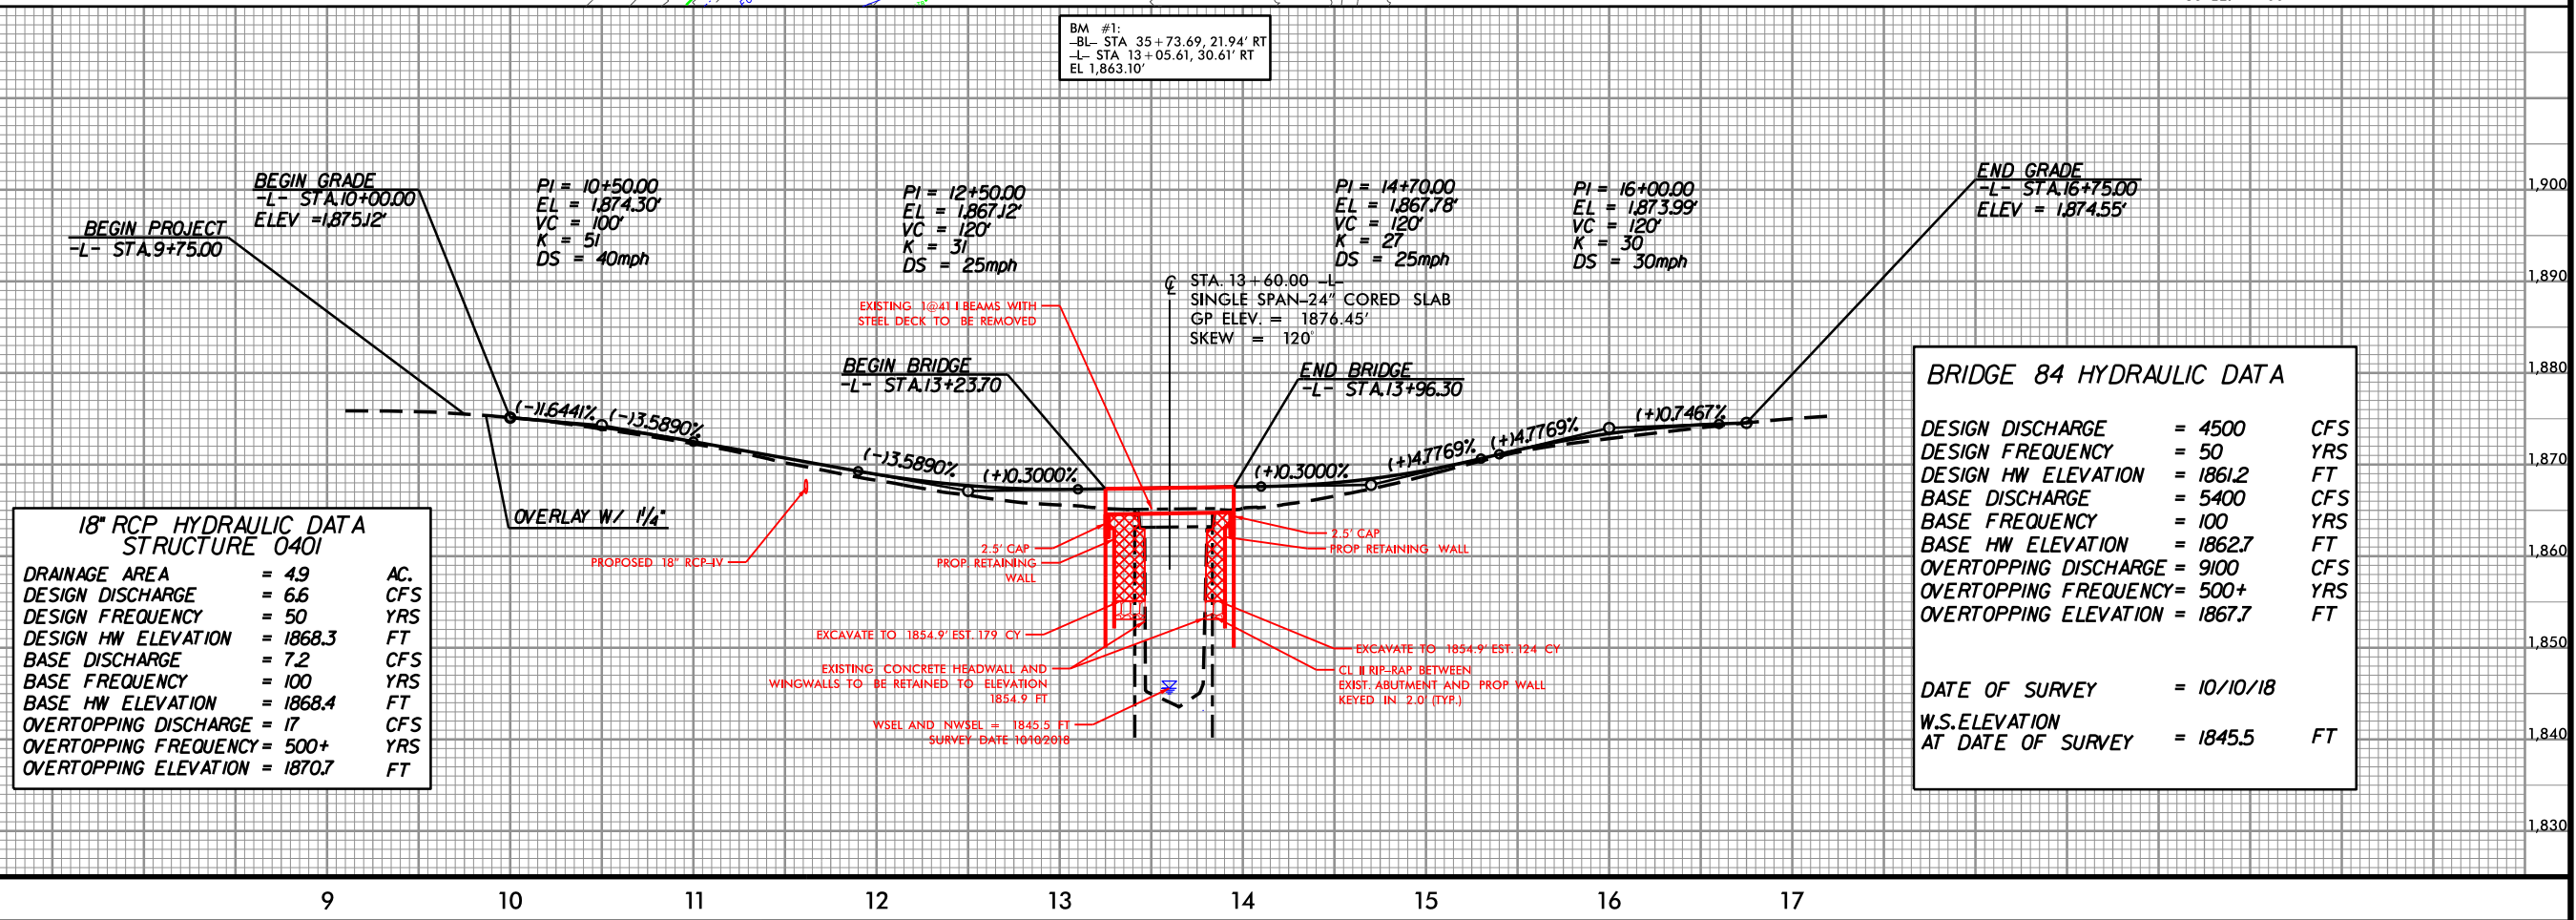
BM #1:
–BL– STA 35+73.69, 21.94' RT
–L– STA 13+05.61, 30.61' RT
EL 1,863.10'

BEGIN GRADE
-L- STA.10+00.00
ELEV =1,875.12'

BEGIN PROJECT
-L- STA.9+75.00

PI = 10+50.00
EL = 1,874.30'
VC = 100'
K = 51
DS = 40mph

PI = 12+50.00
EL = 1,867.12'
VC = 120'
K = 31
DS = 25mph

PI = 14+70.00
EL = 1,867.78'
VC = 120'
K = 27
DS = 25mph

PI = 16+00.00
EL = 1,873.99'
VC = 120'
K = 30
DS = 30mph

END GRADE
-L- STA.16+75.00
ELEV = 1,874.55'

1,900
1,890
1,880
1,870
1,860
1,850
1,840
1,830

℄ STA. 13+60.00 -L-
SINGLE SPAN-24" CORED SLAB
GP ELEV. = 1876.45'
SKEW = 120°

EXISTING 1@41 I BEAMS WITH STEEL DECK TO BE REMOVED

BEGIN BRIDGE
-L- STA.13+23.70

END BRIDGE
-L- STA.13+96.30

(-)1.6441% (-)13.5890%
(-)13.5890% (+)0.3000%
(+)0.3000% (+)4.7769% (+)4.7769% (+)0.7467%

OVERLAY W/ 1¼"

PROPOSED 18" RCP-IV

2.5' CAP
PROP RETAINING WALL

2.5' CAP
PROP RETAINING WALL

EXCAVATE TO 1854.9' EST. 179 CY

EXISTING CONCRETE HEADWALL AND WINGWALLS TO BE RETAINED TO ELEVATION 1854.9 FT

WSEL AND NWSEL = 1845.5 FT SURVEY DATE 10/10/2018

EXCAVATE TO 1854.9' EST. 124 CY

CL II RIP-RAP BETWEEN EXIST. ABUTMENT AND PROP WALL KEYED IN 2.0' (TYP.)

18" RCP HYDRAULIC DATA
STRUCTURE 0401

| DRAINAGE AREA | = 4.9 | AC. |
|---|---|---|
| DESIGN DISCHARGE | = 6.6 | CFS |
| DESIGN FREQUENCY | = 50 | YRS |
| DESIGN HW ELEVATION | = 1868.3 | FT |
| BASE DISCHARGE | = 7.2 | CFS |
| BASE FREQUENCY | = 100 | YRS |
| BASE HW ELEVATION | = 1868.4 | FT |
| OVERTOPPING DISCHARGE | = 17 | CFS |
| OVERTOPPING FREQUENCY | = 500+ | YRS |
| OVERTOPPING ELEVATION | = 1870.7 | FT |

BRIDGE 84 HYDRAULIC DATA

| DESIGN DISCHARGE | = 4500 | CFS |
|---|---|---|
| DESIGN FREQUENCY | = 50 | YRS |
| DESIGN HW ELEVATION | = 1861.2 | FT |
| BASE DISCHARGE | = 5400 | CFS |
| BASE FREQUENCY | = 100 | YRS |
| BASE HW ELEVATION | = 1862.7 | FT |
| OVERTOPPING DISCHARGE | = 9100 | CFS |
| OVERTOPPING FREQUENCY | = 500+ | YRS |
| OVERTOPPING ELEVATION | = 1867.7 | FT |
| DATE OF SURVEY | = 10/10/18 | |
| W.S.ELEVATION AT DATE OF SURVEY | = 1845.5 | FT |

9 10 11 12 13 14 15 16 17